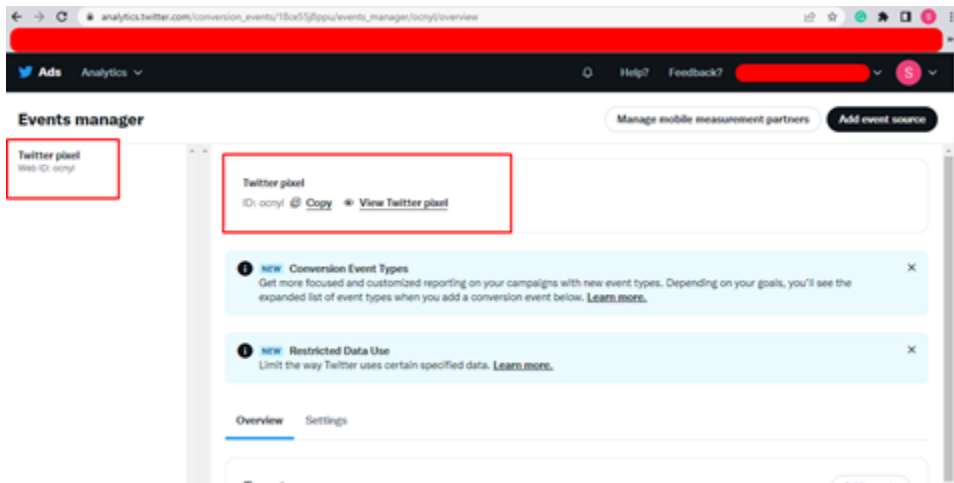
analytics.twitter.com/conversion_events/18ce55j8ppu/events_manager/ocnyl/overview

S

Ads Analytics

Help? Feedback?

S

Events manager

Manage mobile measurement partners

Add event source

Twitter pixel
Web ID: ocnyl

Twitter pixel
ID: ocnyl Copy View Twitter pixel

NEW Conversion Event Types
Get more focused and customized reporting on your campaigns with new event types. Depending on your goals, you'll see the expanded list of event types when you add a conversion event below. Learn more.

NEW Restricted Data Use
Limit the way Twitter uses certain specified data. Learn more.

Overview Settings

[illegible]